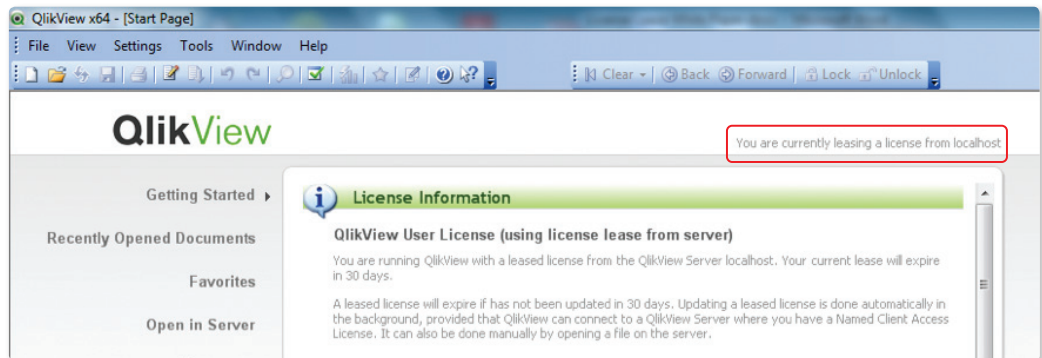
QlikView x64 - [Start Page]

File View Settings Tools Window Help

Clear Back Forward Lock Unlock

QlikView

You are currently leasing a license from localhost

Getting Started

Recently Opened Documents

Favorites

Open in Server

License Information

QlikView User License (using license lease from server)

You are running QlikView with a leased license from the QlikView Server localhost. Your current lease will expire in 30 days.

A leased license will expire if has not been updated in 30 days. Updating a leased license is done automatically in the background, provided that QlikView can connect to a QlikView Server where you have a Named Client Access License. It can also be done manually by opening a file on the server.